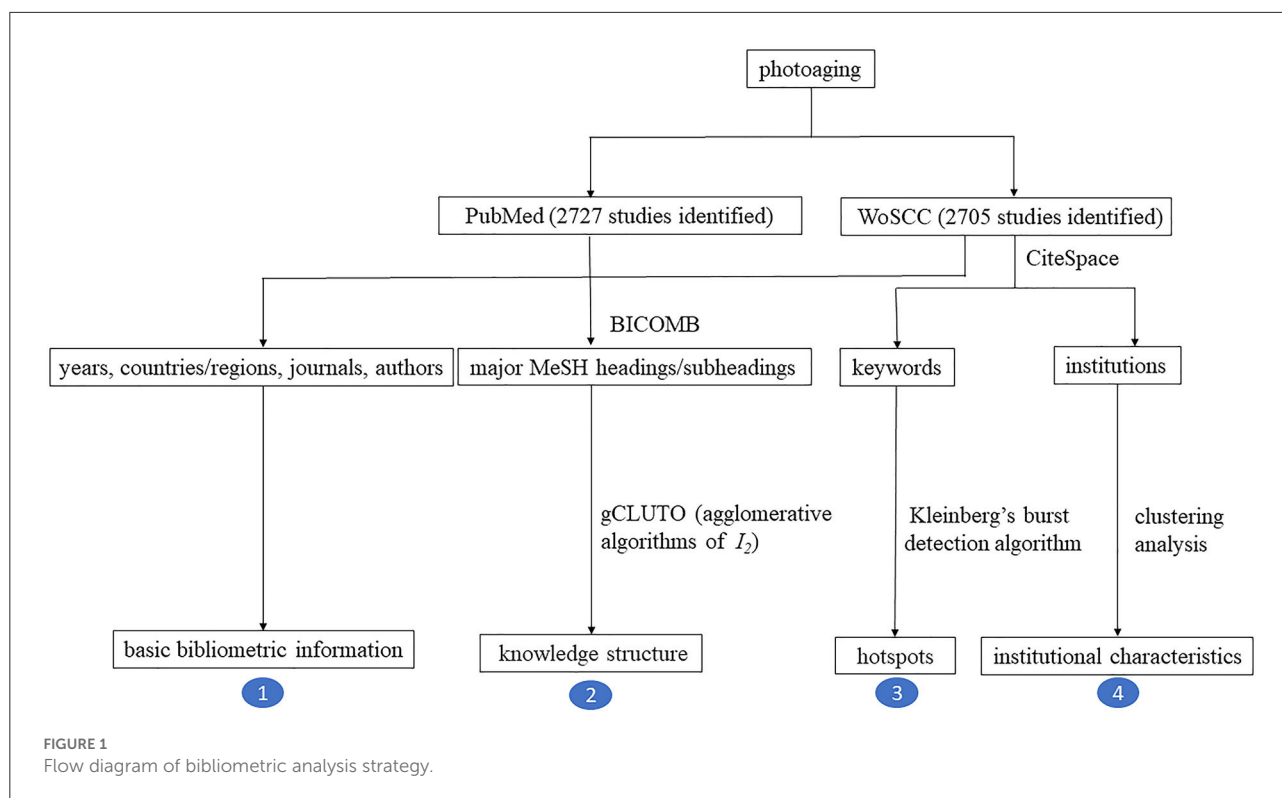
photoaging

PubMed (2727 studies identified)

WoSCC (2705 studies identified)

CiteSpace

BICOMB

years, countries/regions, journals, authors

major MeSH headings/subheadings

keywords

institutions

gCLUTO (agglomerative algorithms of $I_2$)

Kleinberg's burst detection algorithm

clustering analysis

basic bibliometric information

1

knowledge structure

2

hotspots

3

institutional characteristics

4

FIGURE 1
Flow diagram of bibliometric analysis strategy.